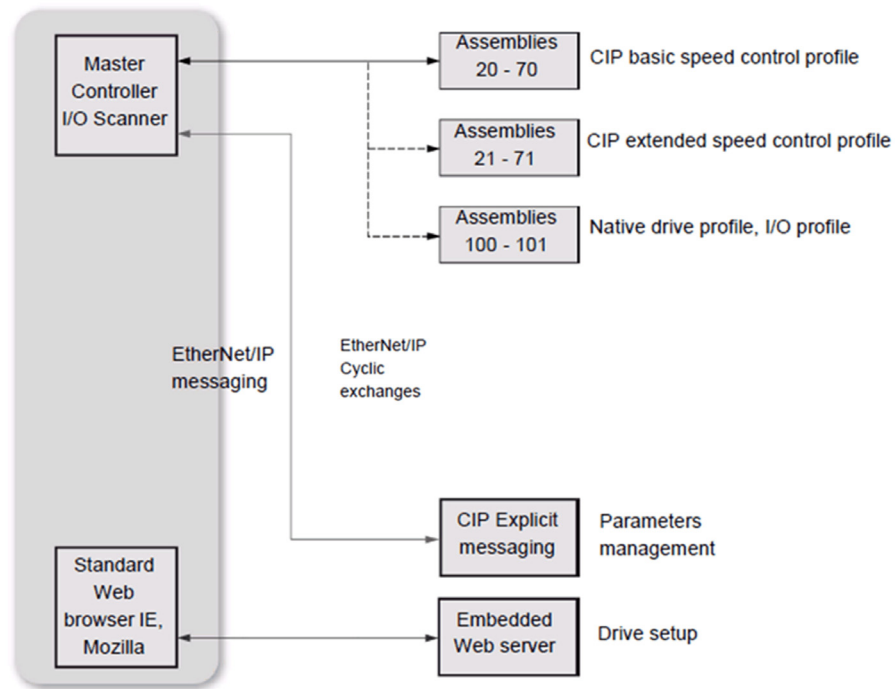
Master Controller I/O Scanner

Assemblies 20 - 70

CIP basic speed control profile

Assemblies 21 - 71

CIP extended speed control profile

Assemblies 100 - 101

Native drive profile, I/O profile

EtherNet/IP messaging

EtherNet/IP Cyclic exchanges

CIP Explicit messaging

Parameters management

Standard Web browser IE, Mozilla

Embedded Web server

Drive setup